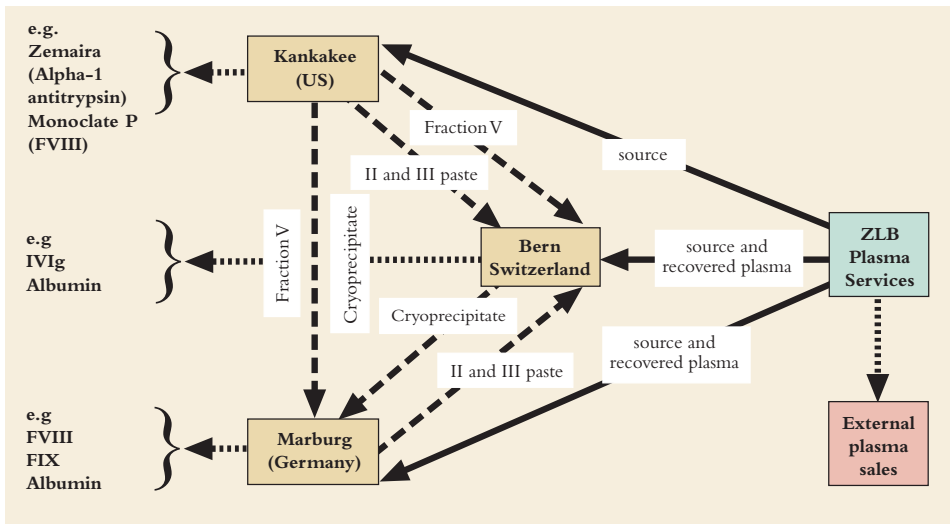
e.g. Zemaira (Alpha-1 antitrypsin) Monoclate P (FVIII)

Kankakee (US)

Fraction V

source

II and III paste

e.g IVIg Albumin

Fraction V

Cryoprecipitate

Bern Switzerland

source and recovered plasma

ZLB Plasma Services

Cryoprecipitate

source and recovered plasma

II and III paste

e.g FVIII FIX Albumin

Marburg (Germany)

External plasma sales